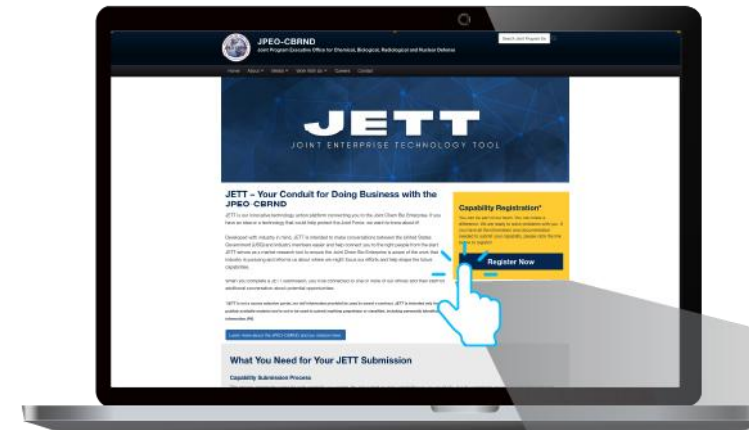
JPEO-CBRND

Joint Program Executive Office for Chemical, Biological, Radiological and Nuclear Defense

Search Joint Program Ex

Home About Media Work With Us Careers Contact

JETT

JOINT ENTERPRISE TECHNOLOGY TOOL

JETT – Your Conduit for Doing Business with the JPEO-CBRND

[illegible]

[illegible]

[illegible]

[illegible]

Learn more about the JPEO-CBRND and our mission here

Capability Registration*

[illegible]

Register Now

What You Need for Your JETT Submission

Capability Submission Process